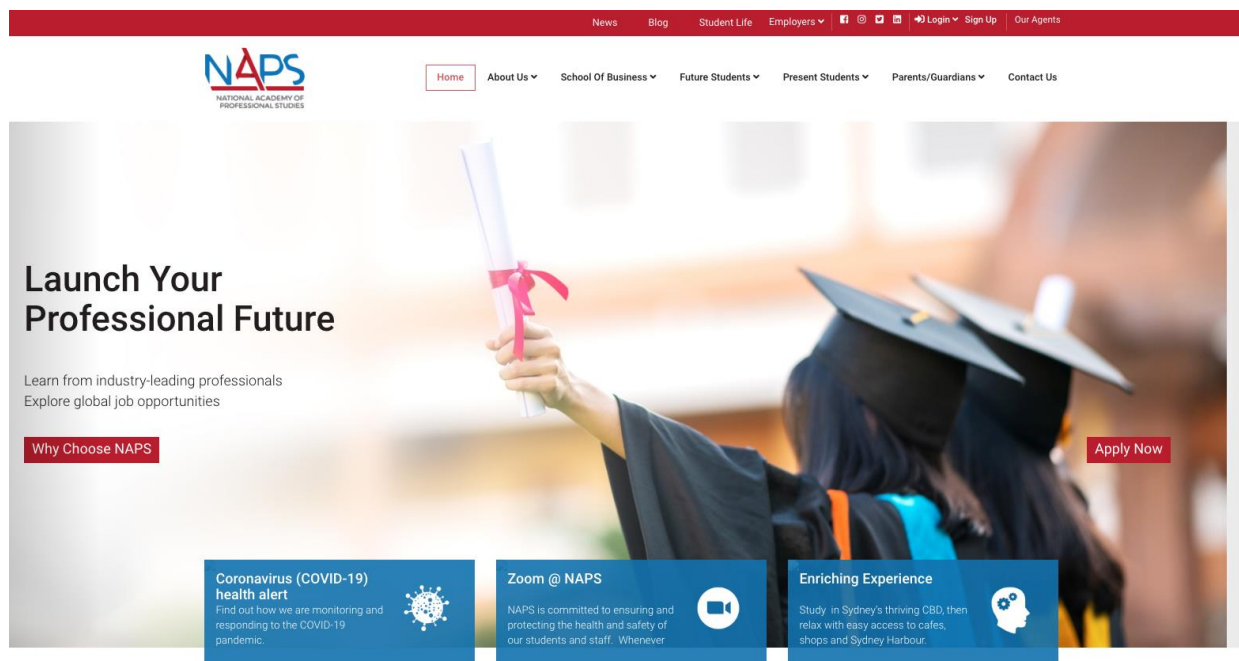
News Blog Student Life Employers Login Sign Up Our Agents

NAPS
NATIONAL ACADEMY OF PROFESSIONAL STUDIES

Home About Us School Of Business Future Students Present Students Parents/Guardians Contact Us

Launch Your Professional Future

Learn from industry-leading professionals
Explore global job opportunities

Why Choose NAPS

Apply Now

Coronavirus (COVID-19) health alert
Find out how we are monitoring and responding to the COVID-19 pandemic.

Zoom @ NAPS
NAPS is committed to ensuring and protecting the health and safety of our students and staff. Whenever

Enriching Experience
Study in Sydney's thriving CBD, then relax with easy access to cafes, shops and Sydney Harbour.